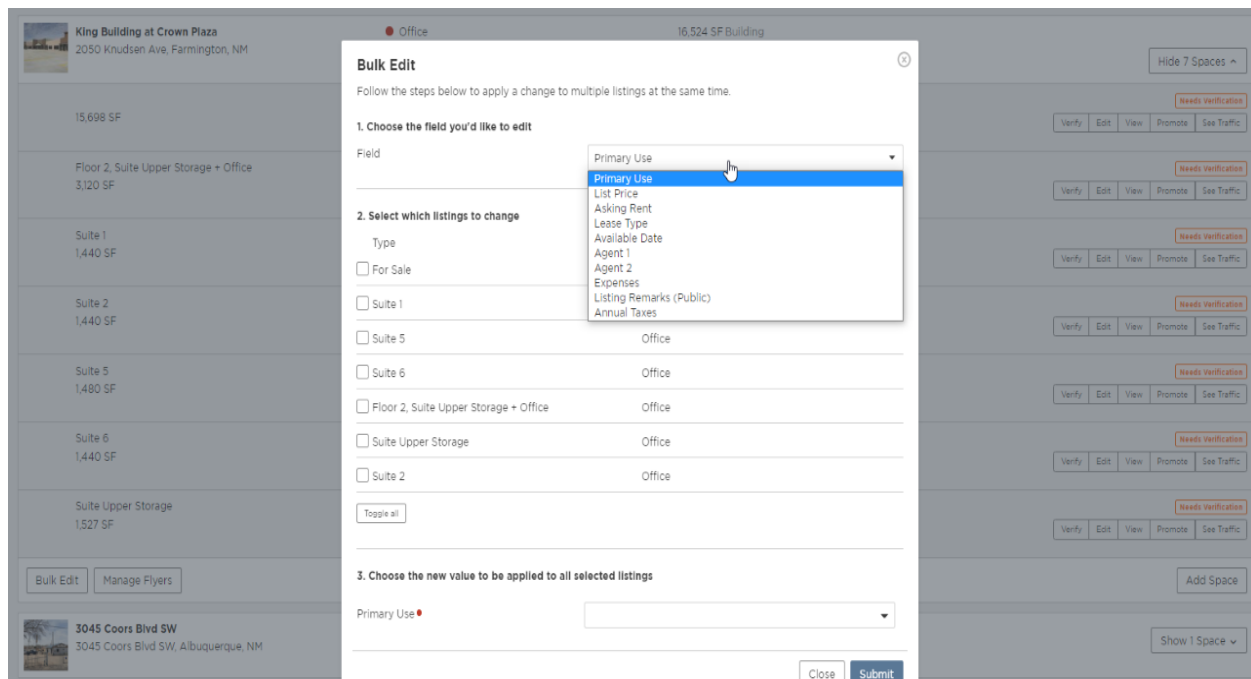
King Building at Crown Plaza
2050 Knudsen Ave, Farmington, NM

Office

16,524 SF Building

Hide 7 Spaces ^

15,698 SF

Needs Verification
Verify | Edit | View | Promote | See Traffic

Floor 2, Suite Upper Storage + Office
3,120 SF

Needs Verification
Verify | Edit | View | Promote | See Traffic

Suite 1
1,440 SF

Needs Verification
Verify | Edit | View | Promote | See Traffic

Suite 2
1,440 SF

Needs Verification
Verify | Edit | View | Promote | See Traffic

Suite 5
1,480 SF

Needs Verification
Verify | Edit | View | Promote | See Traffic

Suite 6
1,440 SF

Needs Verification
Verify | Edit | View | Promote | See Traffic

Suite Upper Storage
1,527 SF

Needs Verification
Verify | Edit | View | Promote | See Traffic

Bulk Edit | Manage Flyers

Add Space

3045 Coors Blvd SW
3045 Coors Blvd SW, Albuquerque, NM

Show 1 Space ⌄

Bulk Edit

Follow the steps below to apply a change to multiple listings at the same time.

1. Choose the field you'd like to edit

Field

Primary Use

Primary Use
List Price
Asking Rent
Lease Type
Available Date
Agent 1
Agent 2
Expenses
Listing Remarks (Public)
Annual Taxes

2. Select which listings to change

Type

For Sale

Suite 1

Suite 5 | Office

Suite 6 | Office

Floor 2, Suite Upper Storage + Office | Office

Suite Upper Storage | Office

Suite 2 | Office

Toggle all

3. Choose the new value to be applied to all selected listings

Primary Use •

Close | Submit